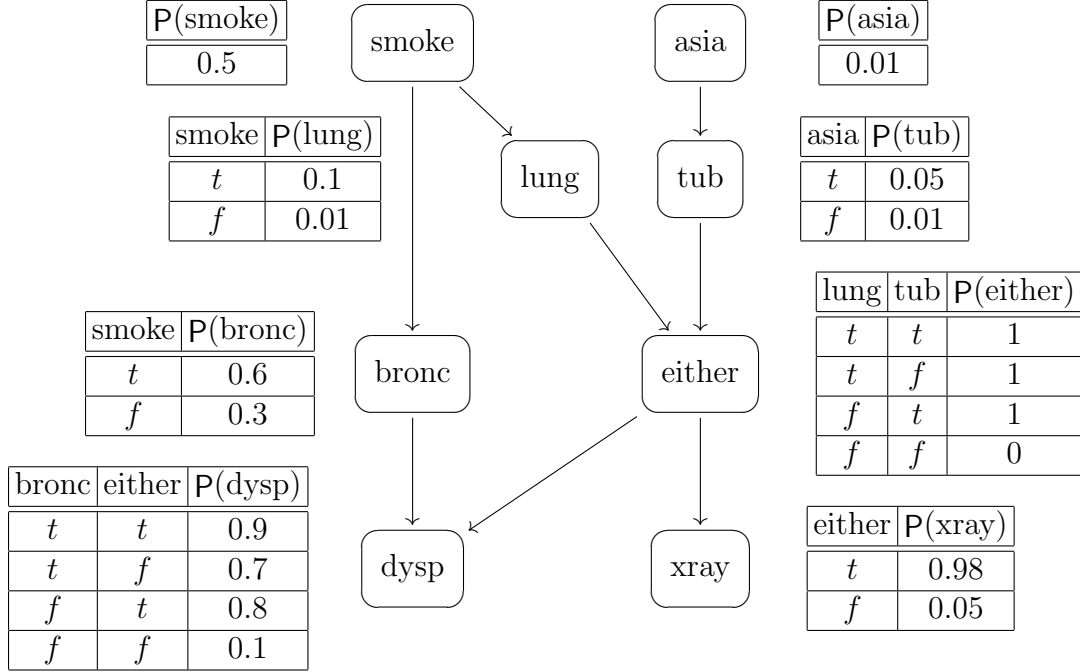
| P(smoke) |
|---|
| 0.5 |

smoke

asia

| P(asia) |
|---|
| 0.01 |

| smoke | P(lung) |
|---|---|
| $t$ | 0.1 |
| $f$ | 0.01 |

lung

tub

| asia | P(tub) |
|---|---|
| $t$ | 0.05 |
| $f$ | 0.01 |

| lung | tub | P(either) |
|---|---|---|
| $t$ | $t$ | 1 |
| $t$ | $f$ | 1 |
| $f$ | $t$ | 1 |
| $f$ | $f$ | 0 |

| smoke | P(bronc) |
|---|---|
| $t$ | 0.6 |
| $f$ | 0.3 |

bronc

either

| bronc | either | P(dysp) |
|---|---|---|
| $t$ | $t$ | 0.9 |
| $t$ | $f$ | 0.7 |
| $f$ | $t$ | 0.8 |
| $f$ | $f$ | 0.1 |

dysp

xray

| either | P(xray) |
|---|---|
| $t$ | 0.98 |
| $f$ | 0.05 |